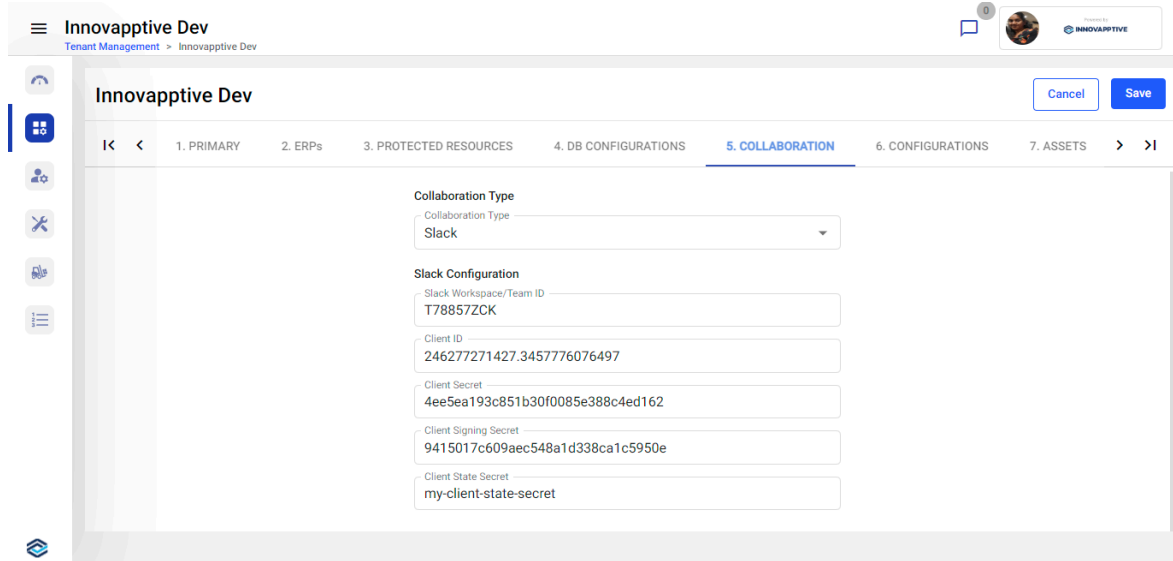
Innovapptive Dev
Tenant Management > Innovapptive Dev

0

Powered by
INNOVAPPTIVE

Innovapptive Dev

Cancel
Save

1. PRIMARY
2. ERPs
3. PROTECTED RESOURCES
4. DB CONFIGURATIONS
5. COLLABORATION
6. CONFIGURATIONS
7. ASSETS

Collaboration Type

Collaboration Type
Slack

Slack Configuration

Slack Workspace/Team ID
T78857ZCK

Client ID
246277271427.3457776076497

Client Secret
4ee5ea193c851b30f0085e388c4ed162

Client Signing Secret
9415017c609aec548a1d338ca1c5950e

Client State Secret
my-client-state-secret